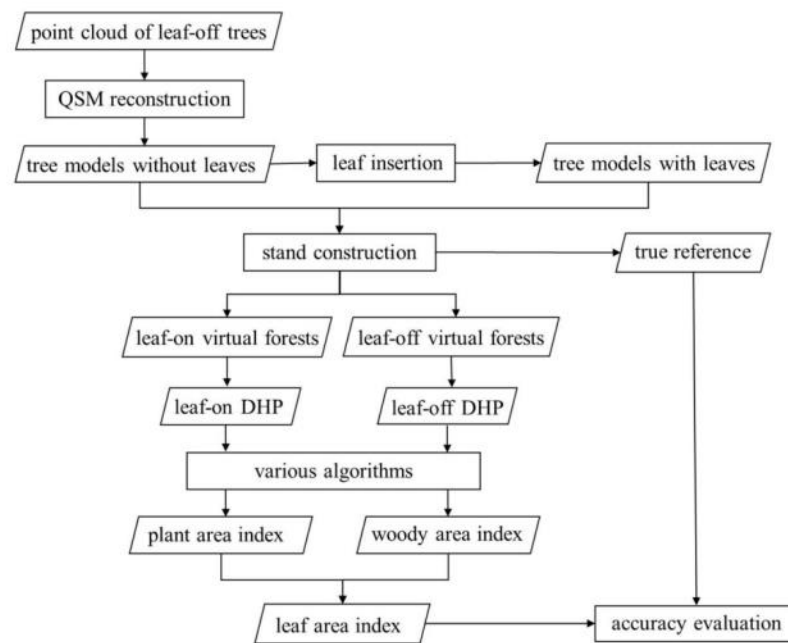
point cloud of leaf-off trees

QSM reconstruction

tree models without leaves

leaf insertion

tree models with leaves

stand construction

true reference

leaf-on virtual forests

leaf-off virtual forests

leaf-on DHP

leaf-off DHP

various algorithms

plant area index

woody area index

leaf area index

accuracy evaluation